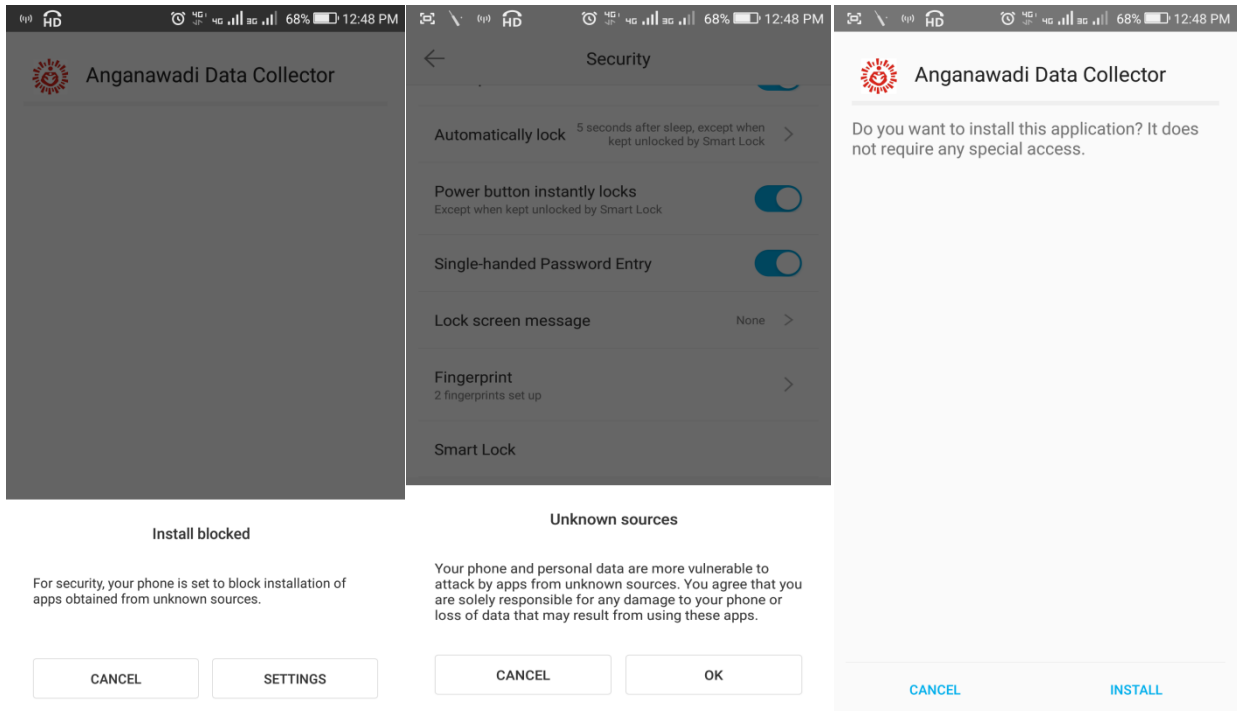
HD 4G 4G 3G 68% 12:48 PM

Anganawadi Data Collector

Install blocked

For security, your phone is set to block installation of apps obtained from unknown sources.

CANCEL

SETTINGS

HD 4G 4G 3G 68% 12:48 PM

Security

Automatically lock

5 seconds after sleep, except when kept unlocked by Smart Lock

Power button instantly locks

Except when kept unlocked by Smart Lock

Single-handed Password Entry

Lock screen message

None

Fingerprint

2 fingerprints set up

Smart Lock

Unknown sources

Your phone and personal data are more vulnerable to attack by apps from unknown sources. You agree that you are solely responsible for any damage to your phone or loss of data that may result from using these apps.

CANCEL

OK

HD 4G 4G 3G 68% 12:48 PM

Anganawadi Data Collector

Do you want to install this application? It does not require any special access.

CANCEL

INSTALL